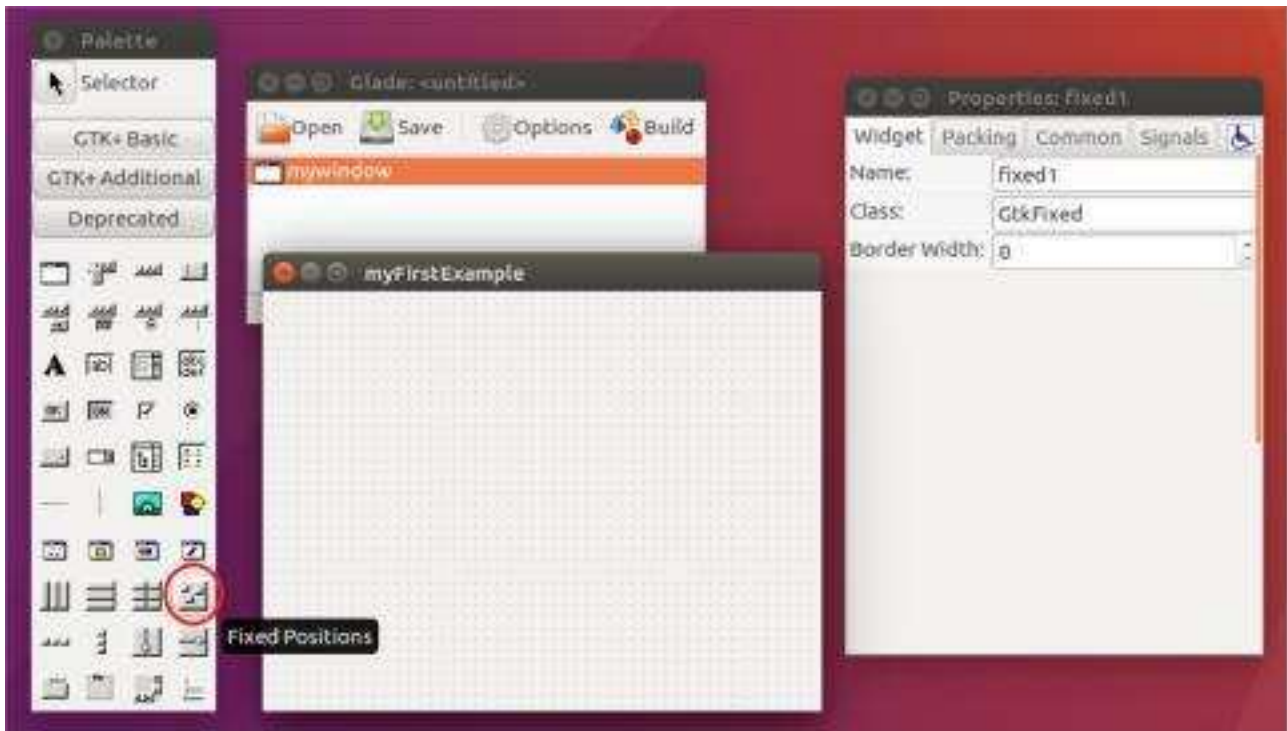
Palette

Selector

GTK+ Basic

GTK+ Additional

Deprecated

Glade: <untitled>

Open Save Options Build

mywindow

myFirstExample

Fixed Positions

Properties: fixed1

Widget Packing Common Signals

Name: fixed1

Class: GtkFixed

Border Width: 0